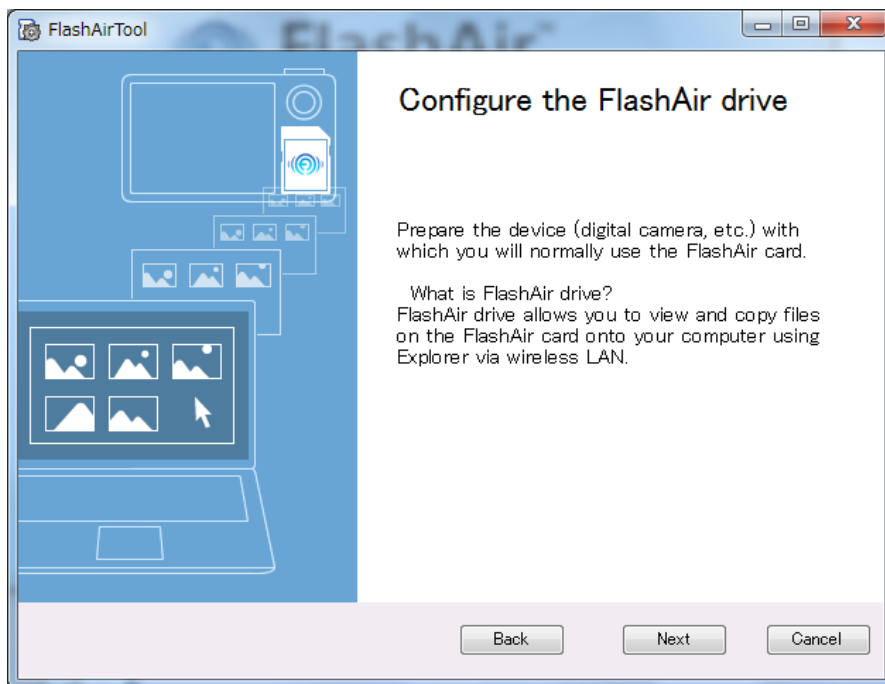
FlashAirTool

Configure the FlashAir drive

Prepare the device (digital camera, etc.) with which you will normally use the FlashAir card.

What is FlashAir drive?
FlashAir drive allows you to view and copy files on the FlashAir card onto your computer using Explorer via wireless LAN.

Back
Next
Cancel